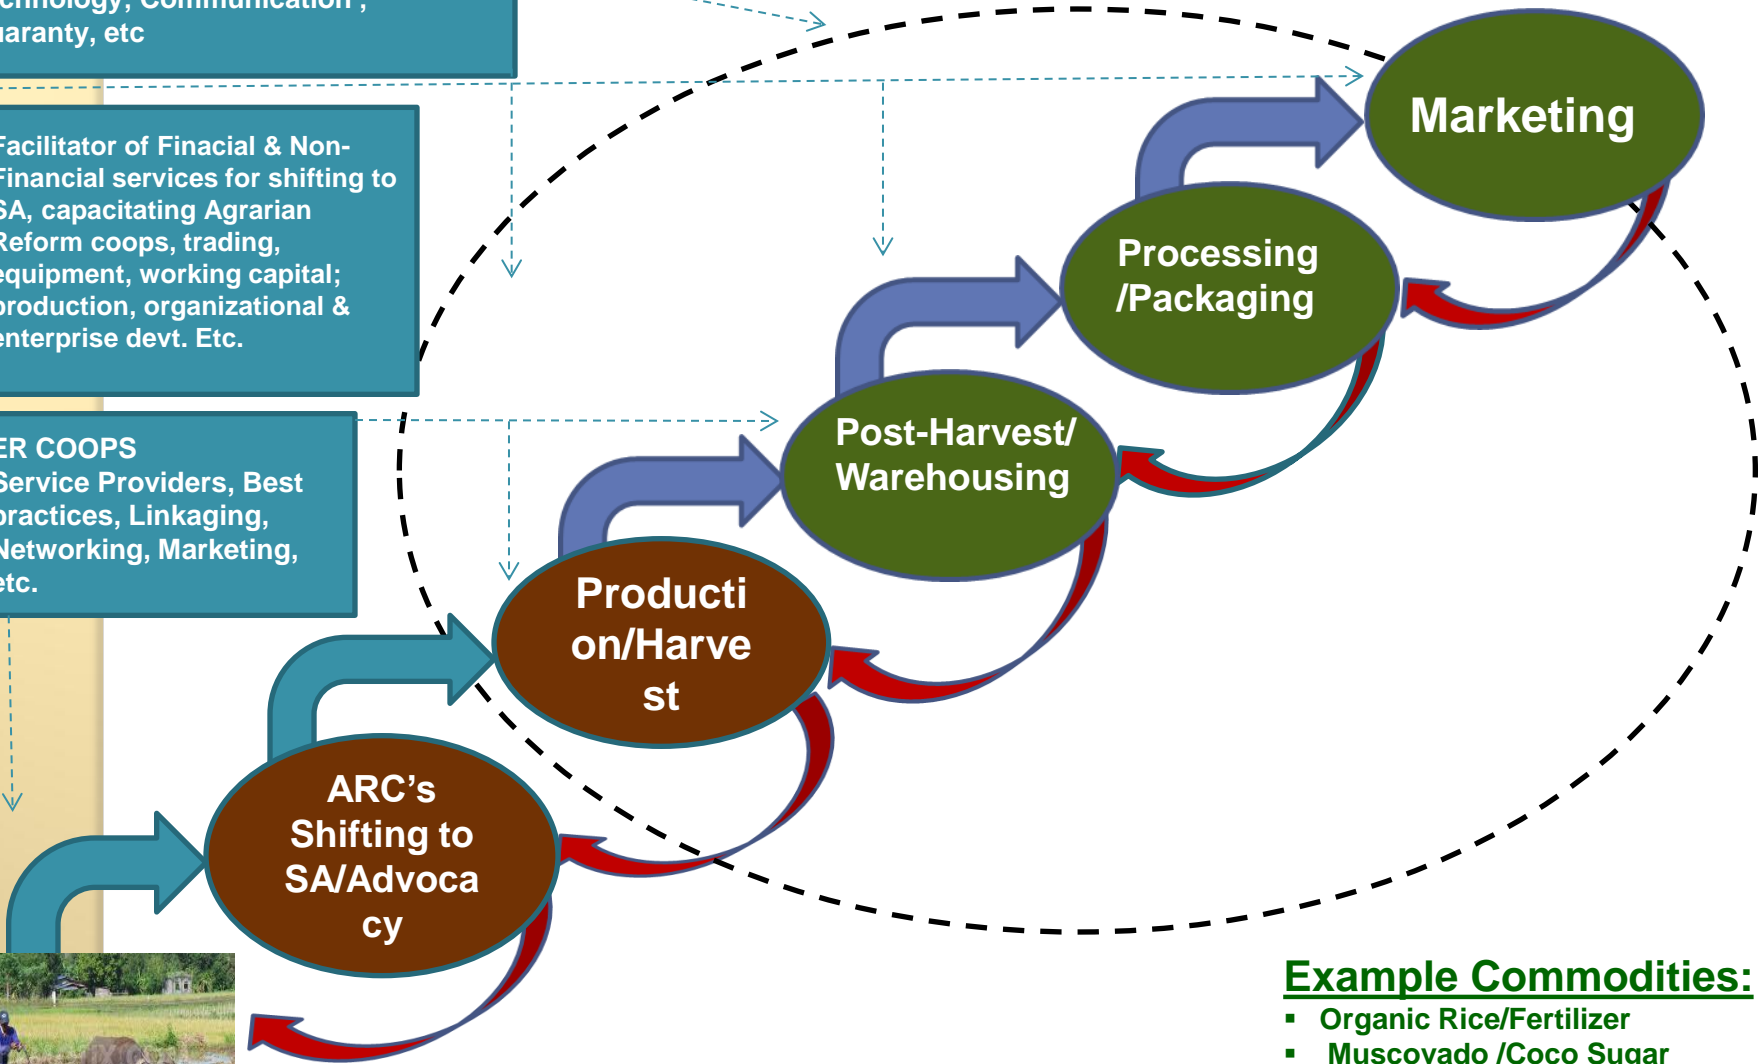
chnology, Communication , uaranty, etc

Facilitator of Finacial & Non-Financial services for shifting to SA, capacitating Agrarian Reform coops, trading, equipment, working capital; production, organizational & enterprise devt. Etc.

ER COOPS
Service Providers, Best practices, Linkaging, Networking, Marketing, etc.

Marketing

Processing /Packaging

Post-Harvest/ Warehousing

Production/Harvest

ARC's Shifting to SA/Advocacy

Example Commodities:
▪ Organic Rice/Fertilizer
▪ Muscovado /Coco Sugar